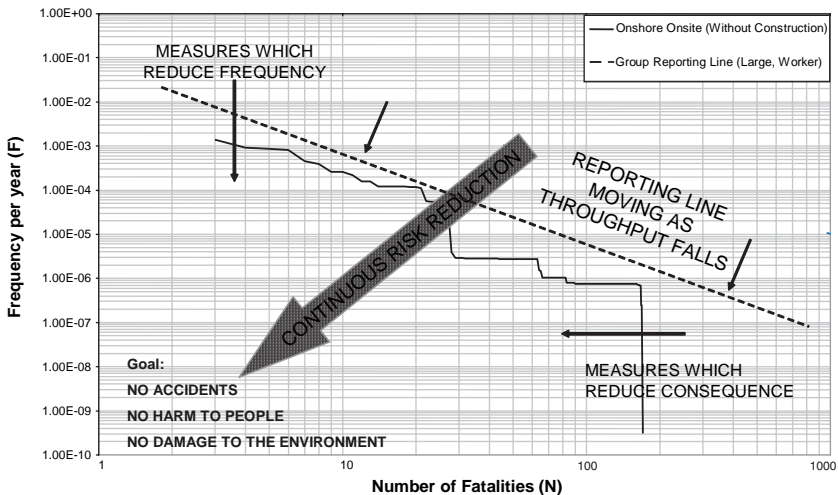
Onshore Onsite (Without Construction)
Group Reporting Line (Large, Worker)

MEASURES WHICH REDUCE FREQUENCY

REPORTING LINE MOVING AS THROUGHPUT FALLS

CONTINUOUS RISK REDUCTION

MEASURES WHICH REDUCE CONSEQUENCE

Goal:
NO ACCIDENTS
NO HARM TO PEOPLE
NO DAMAGE TO THE ENVIRONMENT

Frequency per year (F)

1.00E+00
1.00E-01
1.00E-02
1.00E-03
1.00E-04
1.00E-05
1.00E-06
1.00E-07
1.00E-08
1.00E-09
1.00E-10

1
10
100
1000

Number of Fatalities (N)